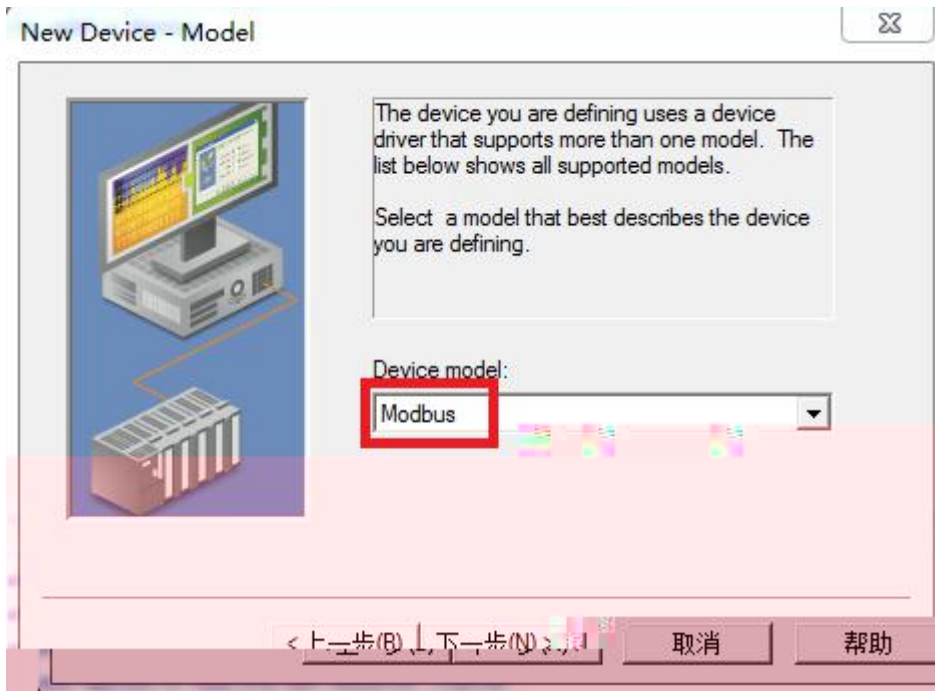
New Device - Model

The device you are defining uses a device driver that supports more than one model. The list below shows all supported models.

Select a model that best describes the device you are defining.

Device model:

Modbus

< 上一步(B) 下一步(N) >

取消

帮助